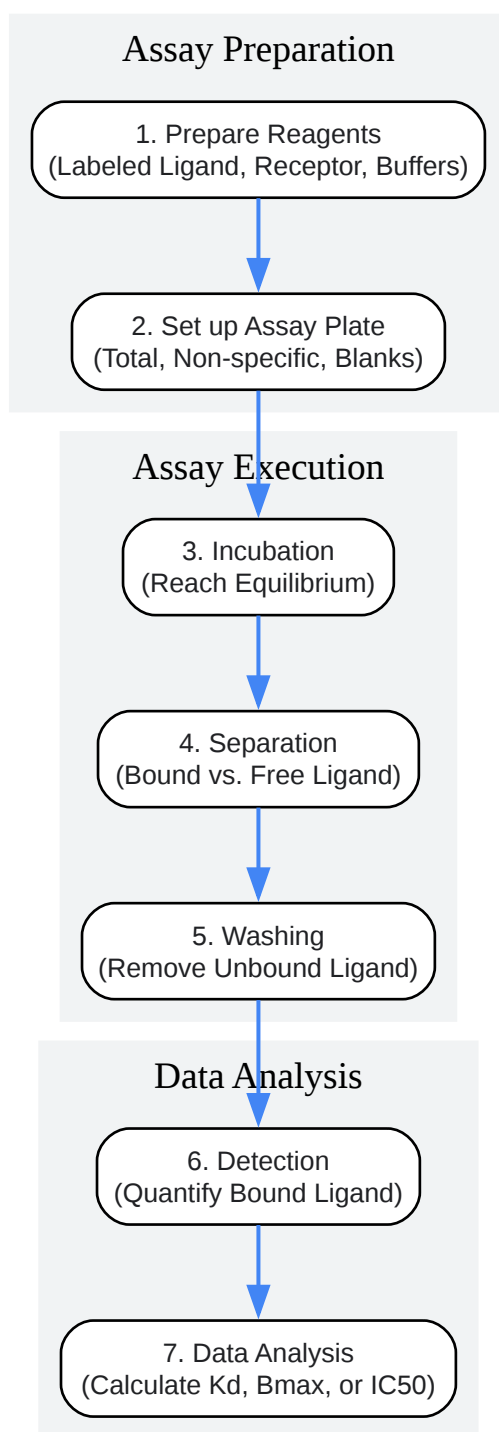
Assay Preparation

1. Prepare Reagents
(Labeled Ligand, Receptor, Buffers)

2. Set up Assay Plate
(Total, Non-specific, Blanks)

Assay Execution

3. Incubation
(Reach Equilibrium)

4. Separation
(Bound vs. Free Ligand)

5. Washing
(Remove Unbound Ligand)

Data Analysis

6. Detection
(Quantify Bound Ligand)

7. Data Analysis
(Calculate Kd, Bmax, or IC50)